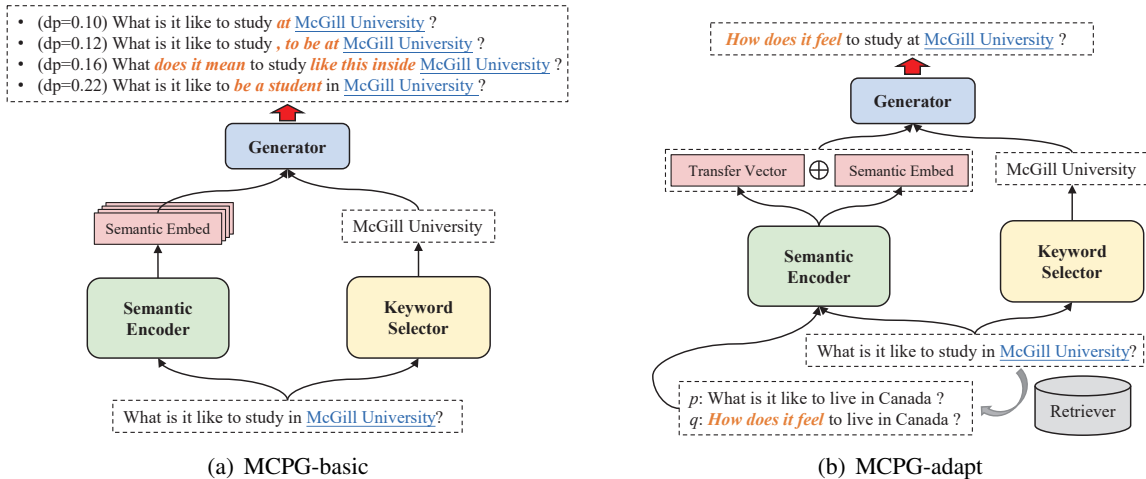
• (dp=0.10) What is it like to study *at* McGill University ?
• (dp=0.12) What is it like to study *, to be at* McGill University ?
• (dp=0.16) What *does it mean* to study *like this inside* McGill University ?
• (dp=0.22) What is it like to *be a student* in McGill University ?

Generator

Semantic Embed

McGill University

Semantic Encoder

Keyword Selector

What is it like to study in McGill University?

(a) MCPG-basic

*How does it feel* to study at McGill University ?

Generator

Transfer Vector $\oplus$ Semantic Embed

McGill University

Semantic Encoder

Keyword Selector

What is it like to study in McGill University?

$p$: What is it like to live in Canada ?
$q$: *How does it feel* to live in Canada ?

Retriever

(b) MCPG-adapt